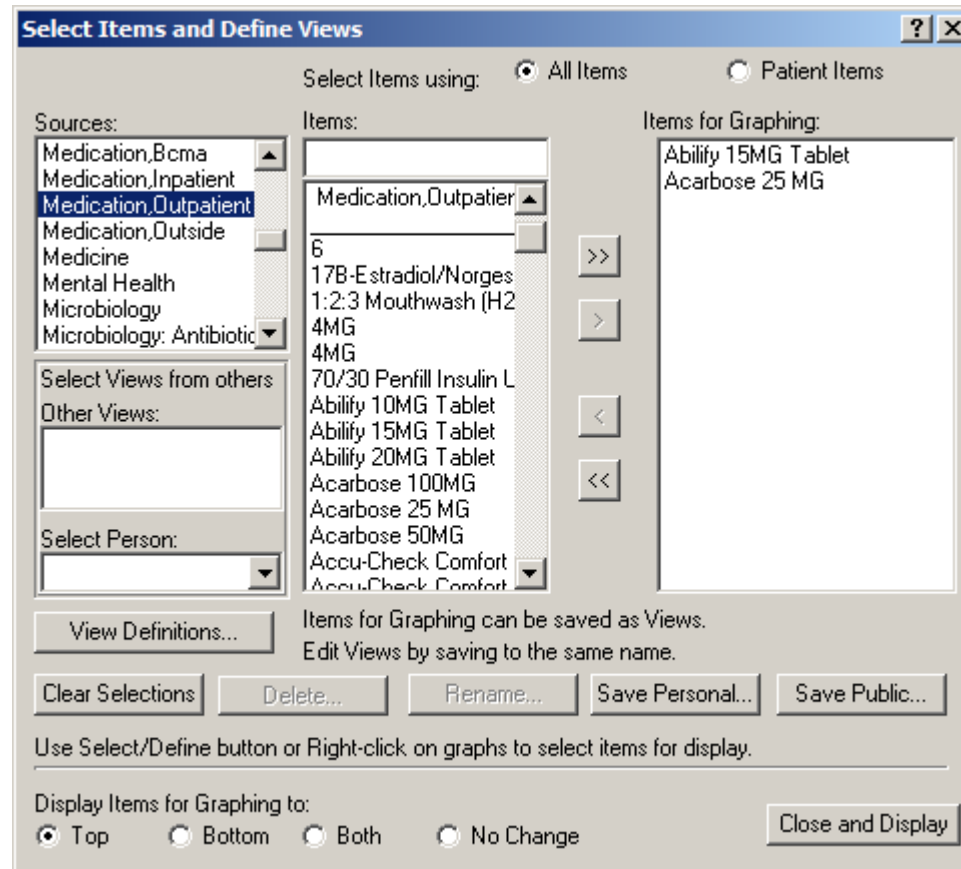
Select Items and Define Views

?

X

Select Items using:

All Items

Patient Items

Sources:

Medication,Bcma
Medication,Inpatient
Medication,Outpatient
Medication,Outside
Medicine
Mental Health
Microbiology
Microbiology: Antibiotic

Items:

Medication,Outpatier

6
17B-Estradiol/Norges
1:2:3 Mouthwash (H2
4MG
4MG
70/30 Penfill Insulin L
Abilify 10MG Tablet
Abilify 15MG Tablet
Abilify 20MG Tablet
Acarbose 100MG
Acarbose 25 MG
Acarbose 50MG
Accu-Check Comfort
Accu-Check Comfort

Items for Graphing:

Abilify 15MG Tablet
Acarbose 25 MG

>>

>

<

<<

Select Views from others

Other Views:

Select Person:

View Definitions...

Items for Graphing can be saved as Views.
Edit Views by saving to the same name.

Clear Selections

Delete...

Rename...

Save Personal...

Save Public...

Use Select/Define button or Right-click on graphs to select items for display.

Display Items for Graphing to:

Top

Bottom

Both

No Change

Close and Display